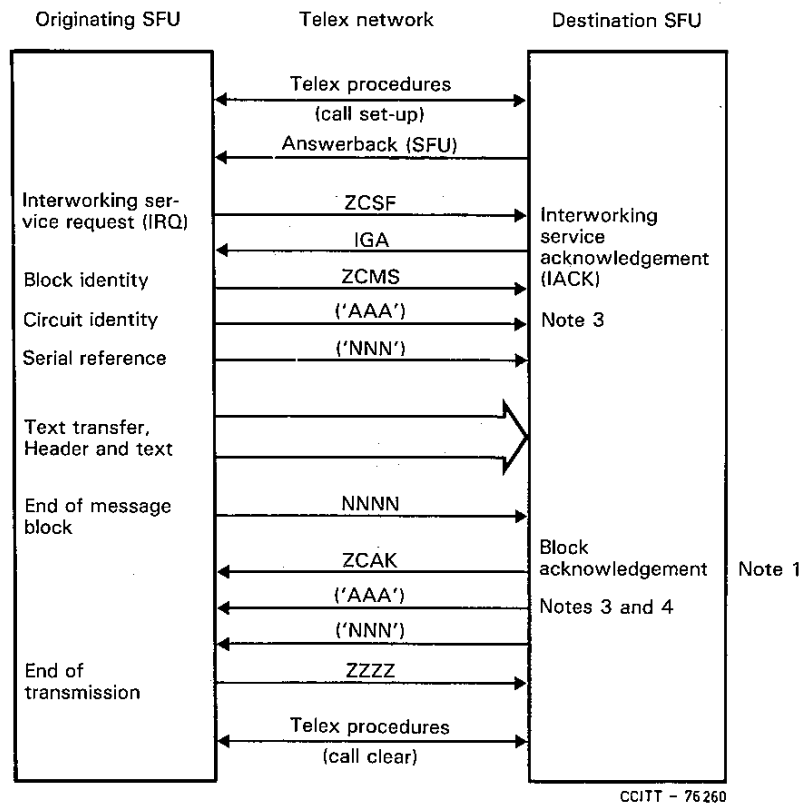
Originating SFU

Telex network

Destination SFU

Telex procedures
(call set-up)

Answerback (SFU)

Interworking service request (IRQ)

ZCSF

Interworking service acknowledgement (IACK)

IGA

Block identity

ZCMS

Circuit identity

('AAA')

Note 3

Serial reference

('NNN')

Text transfer, Header and text

End of message block

NNNN

ZCAK

Block acknowledgement

Note 1

('AAA')

Notes 3 and 4

('NNN')

End of transmission

ZZZZ

Telex procedures
(call clear)

CCITT – 76260